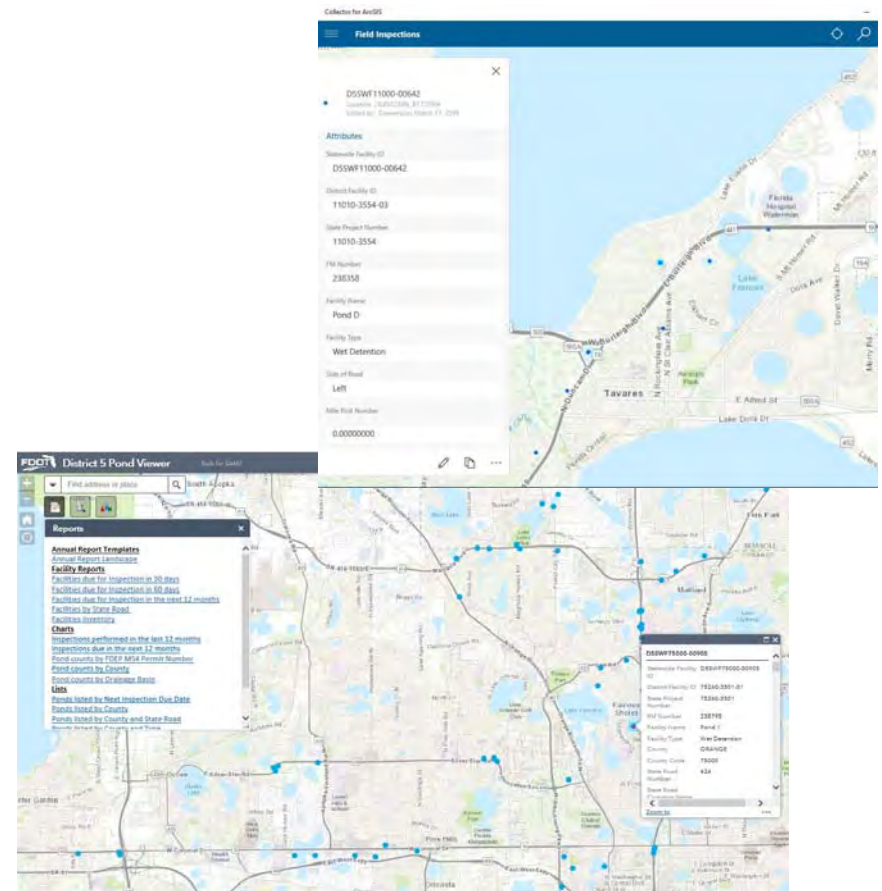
Collector for ArcGIS

Field Inspections

D5SWF11000-00642

Attributes

Statewide Facility ID
D5SWF11000-00642

District Facility ID
11010-3554-03

State Project Number
11010-3554

FM Number
238358

Facility Name
Pond D

Facility Type
Wet Detention

Side of Road
Left

Mile Post Number
0.00000000

Tavares
Lake Dora Dr
E Alfred St
Lake Frances
Florida Hospital Waterman

FDOT District 5 Pond Viewer

Find address or place

South Apopka

Reports

Annual Report Templates
Annual Report Landscape
Facility Reports
Facilities due for inspection in 30 days
Facilities due for inspection in 60 days
Facilities due for inspection in the next 12 months
Facilities by State Road
Facilities Inventory
Charts
Inspections performed in the last 12 months
Inspections due in the next 12 months
Pond counts by FDEP MS4 Permit Number
Pond counts by County
Pond counts by Drainage Basin
Lists
Ponds listed by Next Inspection Due Date
Ponds listed by County
Ponds listed by County and State Road

D5SWF75000-00905

| Statewide Facility ID | D5SWF75000-00905 |
|---|---|
| District Facility ID | 75240-3501-01 |
| State Project Number | 75240-3501 |
| FM Number | 238795 |
| Facility Name | Pond 1 |
| Facility Type | Wet Detention |
| County | ORANGE |
| County Code | 75000 |
| State Road Number | 424 |

Zoom to

Maitland
Fairview Shores
Pine Hills
Orlando